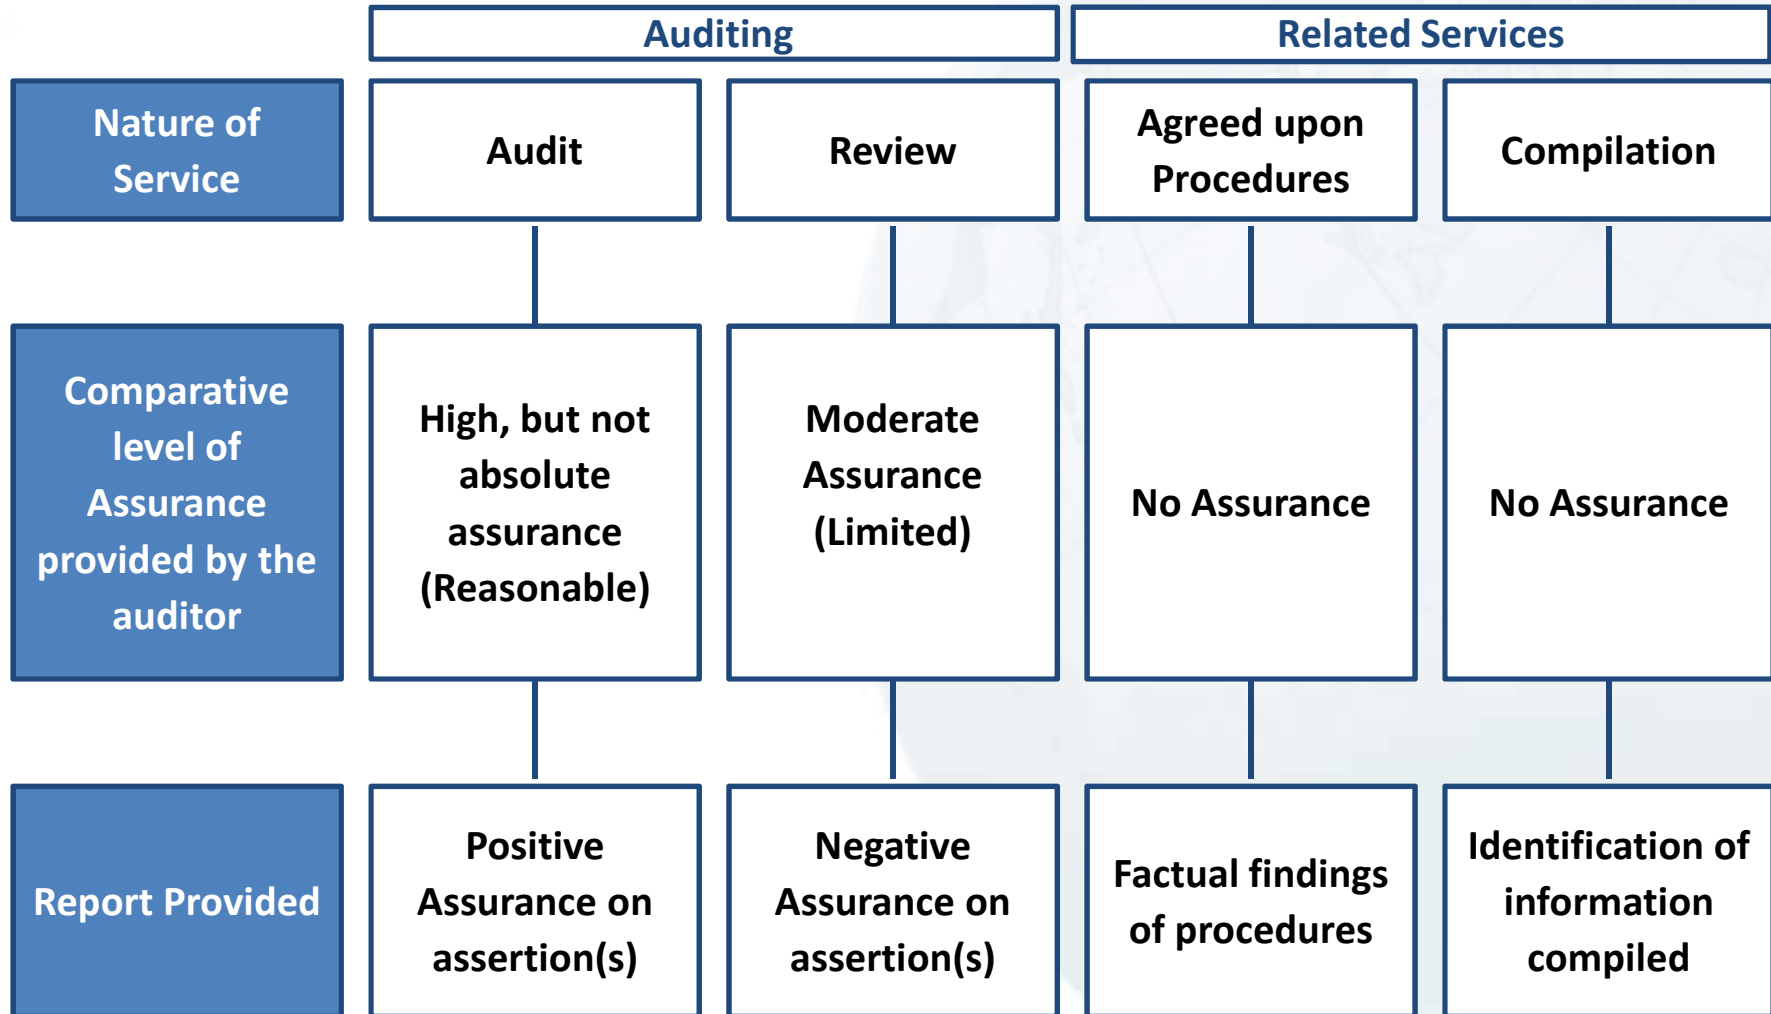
| | Auditing | | Related Services | |
|---|---|---|---|---|
| Nature of Service | Audit | Review | Agreed upon Procedures | Compilation |
| Comparative level of Assurance provided by the auditor | High, but not absolute assurance (Reasonable) | Moderate Assurance (Limited) | No Assurance | No Assurance |
| Report Provided | Positive Assurance on assertion(s) | Negative Assurance on assertion(s) | Factual findings of procedures | Identification of information compiled |